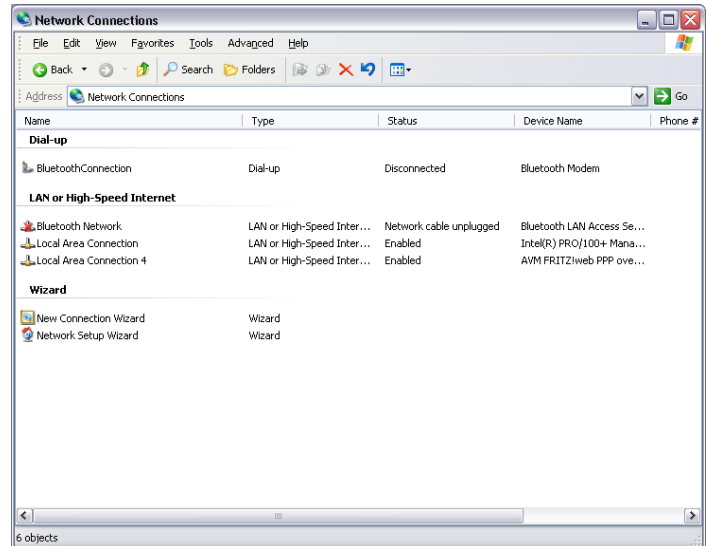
Network Connections

File Edit View Favorites Tools Advanced Help

Back Search Folders

Address Network Connections Go

| Name | Type | Status | Device Name | Phone # |
|---|---|---|---|---|
| **Dial-up** | | | | |
| BluetoothConnection | Dial-up | Disconnected | Bluetooth Modem | |
| **LAN or High-Speed Internet** | | | | |
| Bluetooth Network | LAN or High-Speed Inter... | Network cable unplugged | Bluetooth LAN Access Se... | |
| Local Area Connection | LAN or High-Speed Inter... | Enabled | Intel(R) PRO/100+ Mana... | |
| Local Area Connection 4 | LAN or High-Speed Inter... | Enabled | AVM FRITZ!web PPP ove... | |
| **Wizard** | | | | |
| New Connection Wizard | Wizard | | | |
| Network Setup Wizard | Wizard | | | |

6 objects